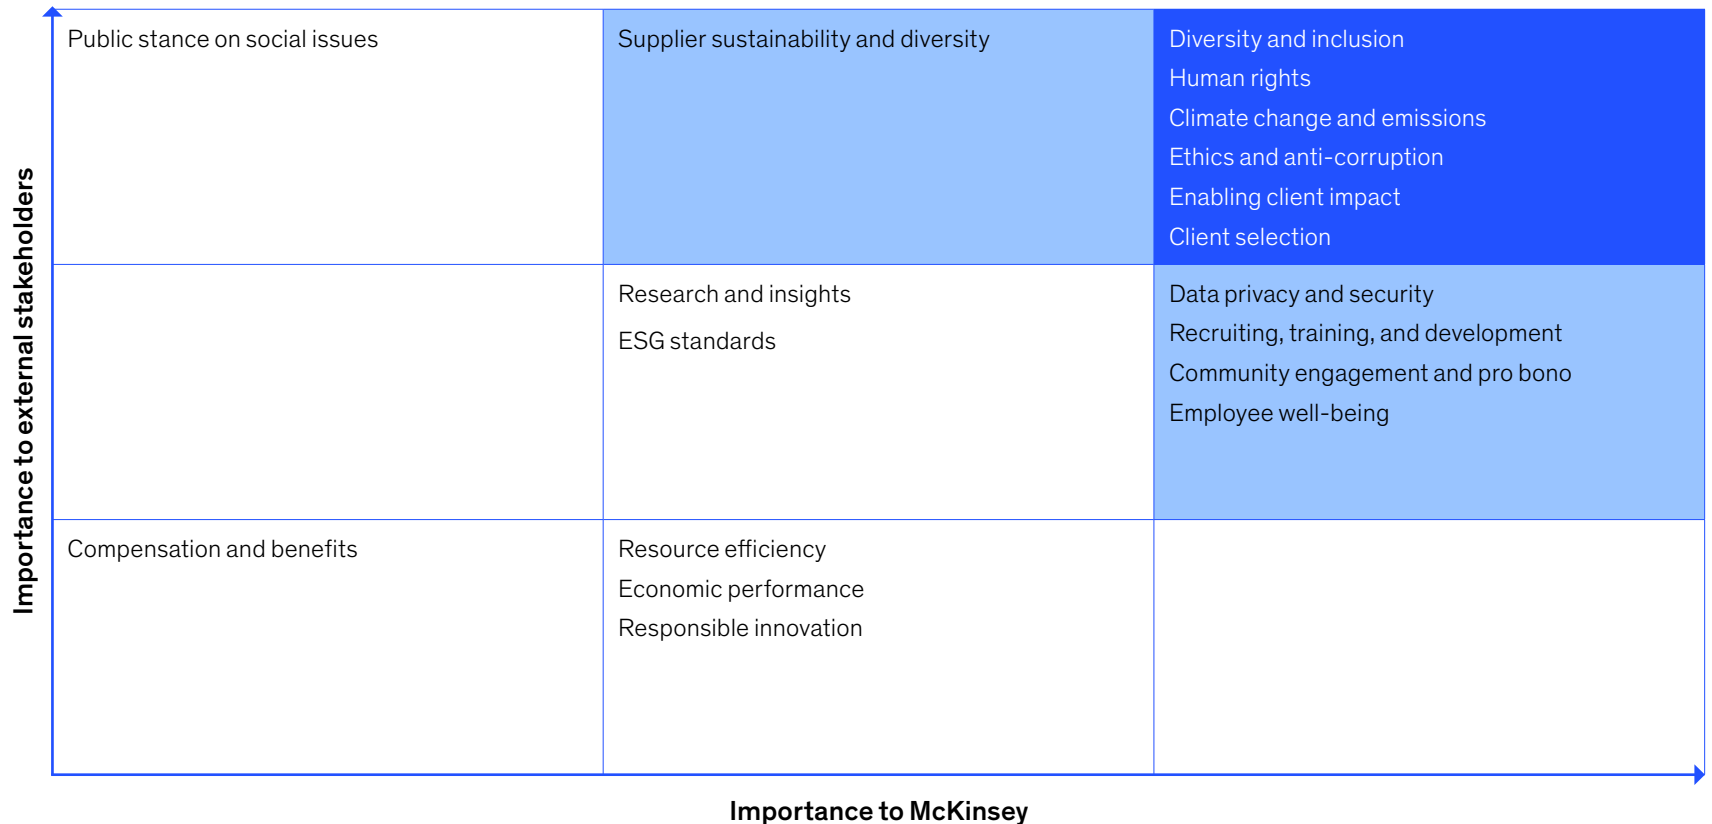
Importance to external stakeholders

| | | |
|---|---|---|
| Public stance on social issues | Supplier sustainability and diversity | Diversity and inclusion<br>Human rights<br>Climate change and emissions<br>Ethics and anti-corruption<br>Enabling client impact<br>Client selection |
| | Research and insights<br>ESG standards | Data privacy and security<br>Recruiting, training, and development<br>Community engagement and pro bono<br>Employee well-being |
| Compensation and benefits | Resource efficiency<br>Economic performance<br>Responsible innovation | |

Importance to McKinsey